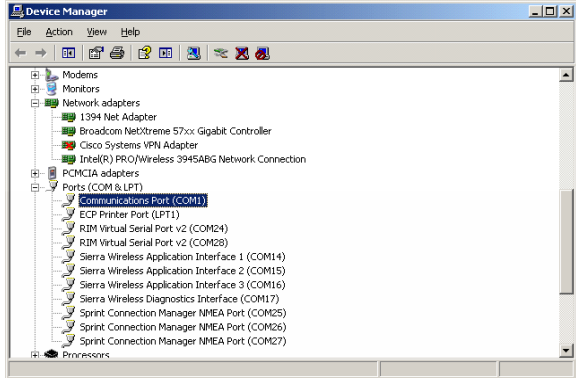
Device Manager

File Action View Help

Modems
Monitors
Network adapters
1394 Net Adapter
Broadcom NetXtreme 57xx Gigabit Controller
Cisco Systems VPN Adapter
Intel(R) PRO/Wireless 3945ABG Network Connection
PCMCIA adapters
Ports (COM & LPT)
Communications Port (COM1)
ECP Printer Port (LPT1)
RIM Virtual Serial Port v2 (COM24)
RIM Virtual Serial Port v2 (COM28)
Sierra Wireless Application Interface 1 (COM14)
Sierra Wireless Application Interface 2 (COM15)
Sierra Wireless Application Interface 3 (COM16)
Sierra Wireless Diagnostics Interface (COM17)
Sprint Connection Manager NMEA Port (COM25)
Sprint Connection Manager NMEA Port (COM26)
Sprint Connection Manager NMEA Port (COM27)
Processors